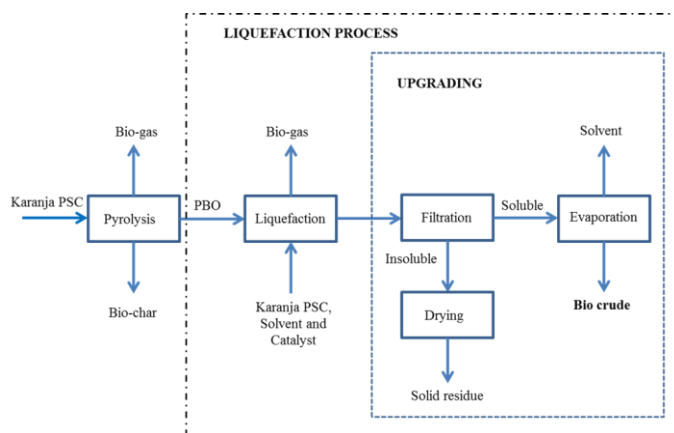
LIQUEFACTION PROCESS

UPGRADING

Bio-gas

Bio-gas

Solvent

Karanja PSC

Pyrolysis

PBO

Liquefaction

Filtration

Soluble

Evaporation

Insoluble

Bio-char

Karanja PSC, Solvent and Catalyst

Drying

Bio crude

Solid residue